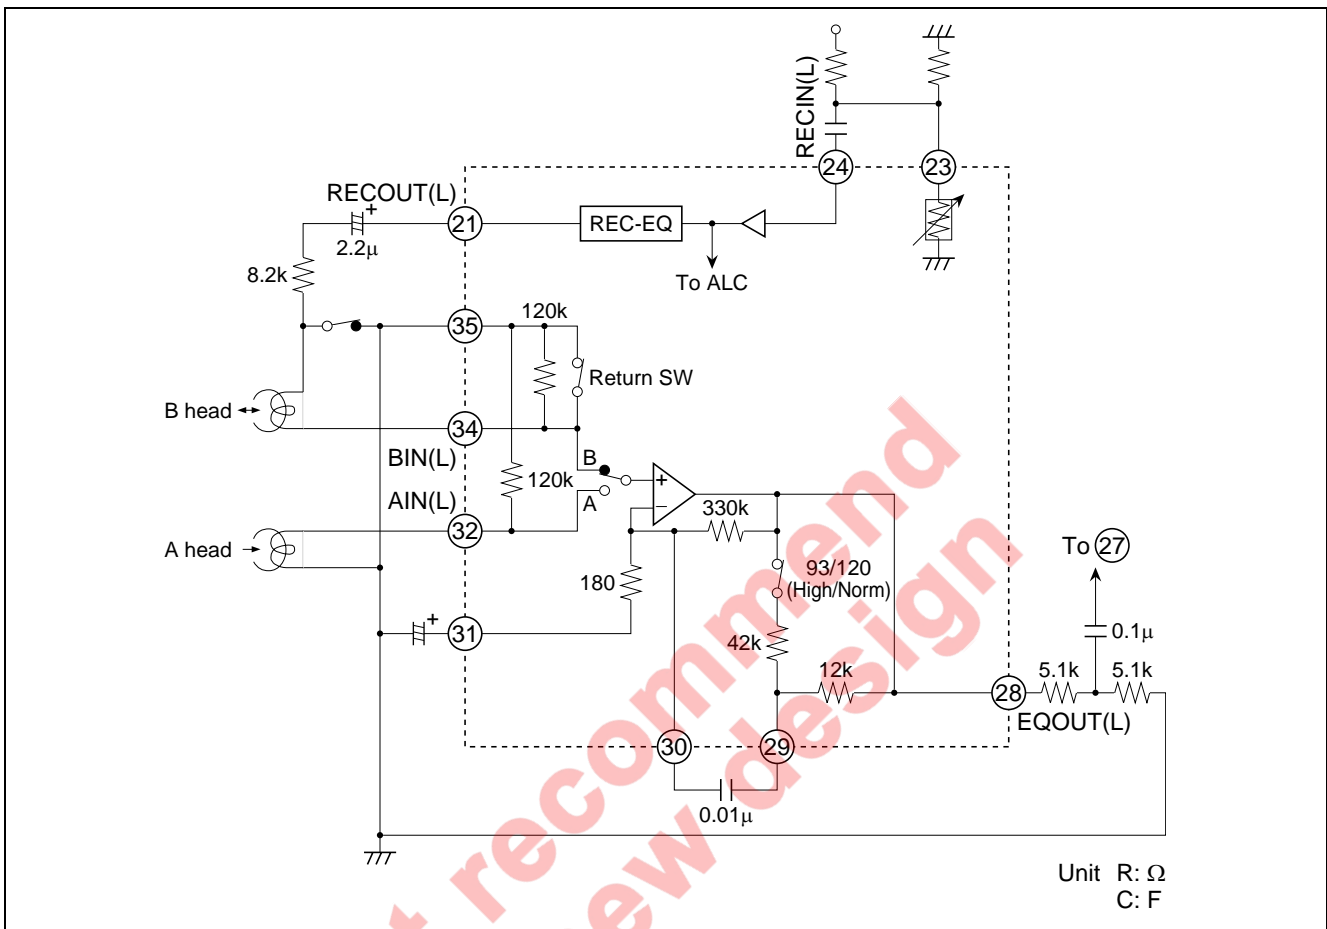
RECIN(L)
24
23
RECOUT(L)
+
2.2μ
21
REC-EQ
To ALC
8.2k
35
120k
Return SW
B head
34
BIN(L)
B
120k
A
+
−
AIN(L)
330k
A head
32
To 27
93/120
(High/Norm)
180
+
31
0.1μ
42k
12k
5.1k
5.1k
28
EQOUT(L)
30
29
0.01μ
Unit R: Ω
C: F
t recommend
ew design